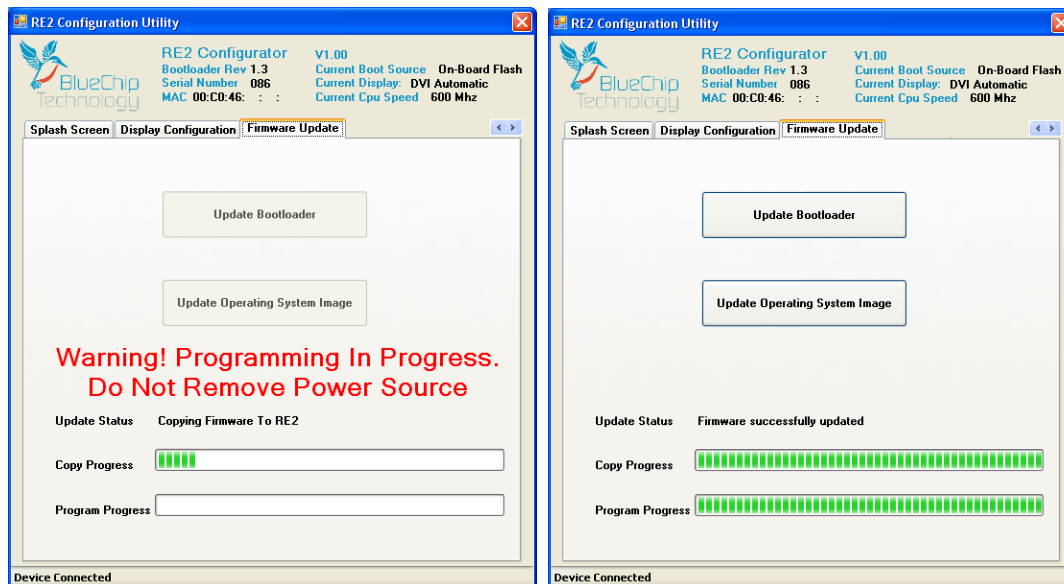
RE2 Configuration Utility

BlueChip Technology

RE2 Configurator
Bootloader Rev 1.3
Serial Number 086
MAC 00:C0:46: : :

V1.00
Current Boot Source On-Board Flash
Current Display: DVI Automatic
Current Cpu Speed 600 Mhz

Splash Screen | Display Configuration | Firmware Update

Update Bootloader

Update Operating System Image

Warning! Programming In Progress.
Do Not Remove Power Source

Update Status Copying Firmware To RE2

Copy Progress

Program Progress

Device Connected

RE2 Configuration Utility

BlueChip Technology

RE2 Configurator
Bootloader Rev 1.3
Serial Number 086
MAC 00:C0:46: : :

V1.00
Current Boot Source On-Board Flash
Current Display: DVI Automatic
Current Cpu Speed 600 Mhz

Splash Screen | Display Configuration | Firmware Update

Update Bootloader

Update Operating System Image

Update Status Firmware successfully updated

Copy Progress

Program Progress

Device Connected